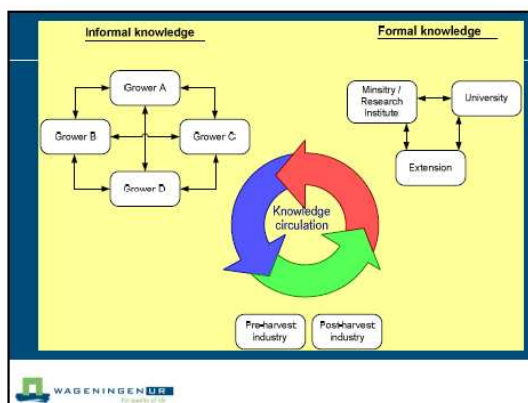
Informal knowledge

Formal knowledge

Grower A

Grower B

Grower C

Grower D

Ministry / Research Institute

University

Extension

Knowledge circulation

Pre-harvest industry

Post-harvest industry

WAGENINGEN UR

For quality of life